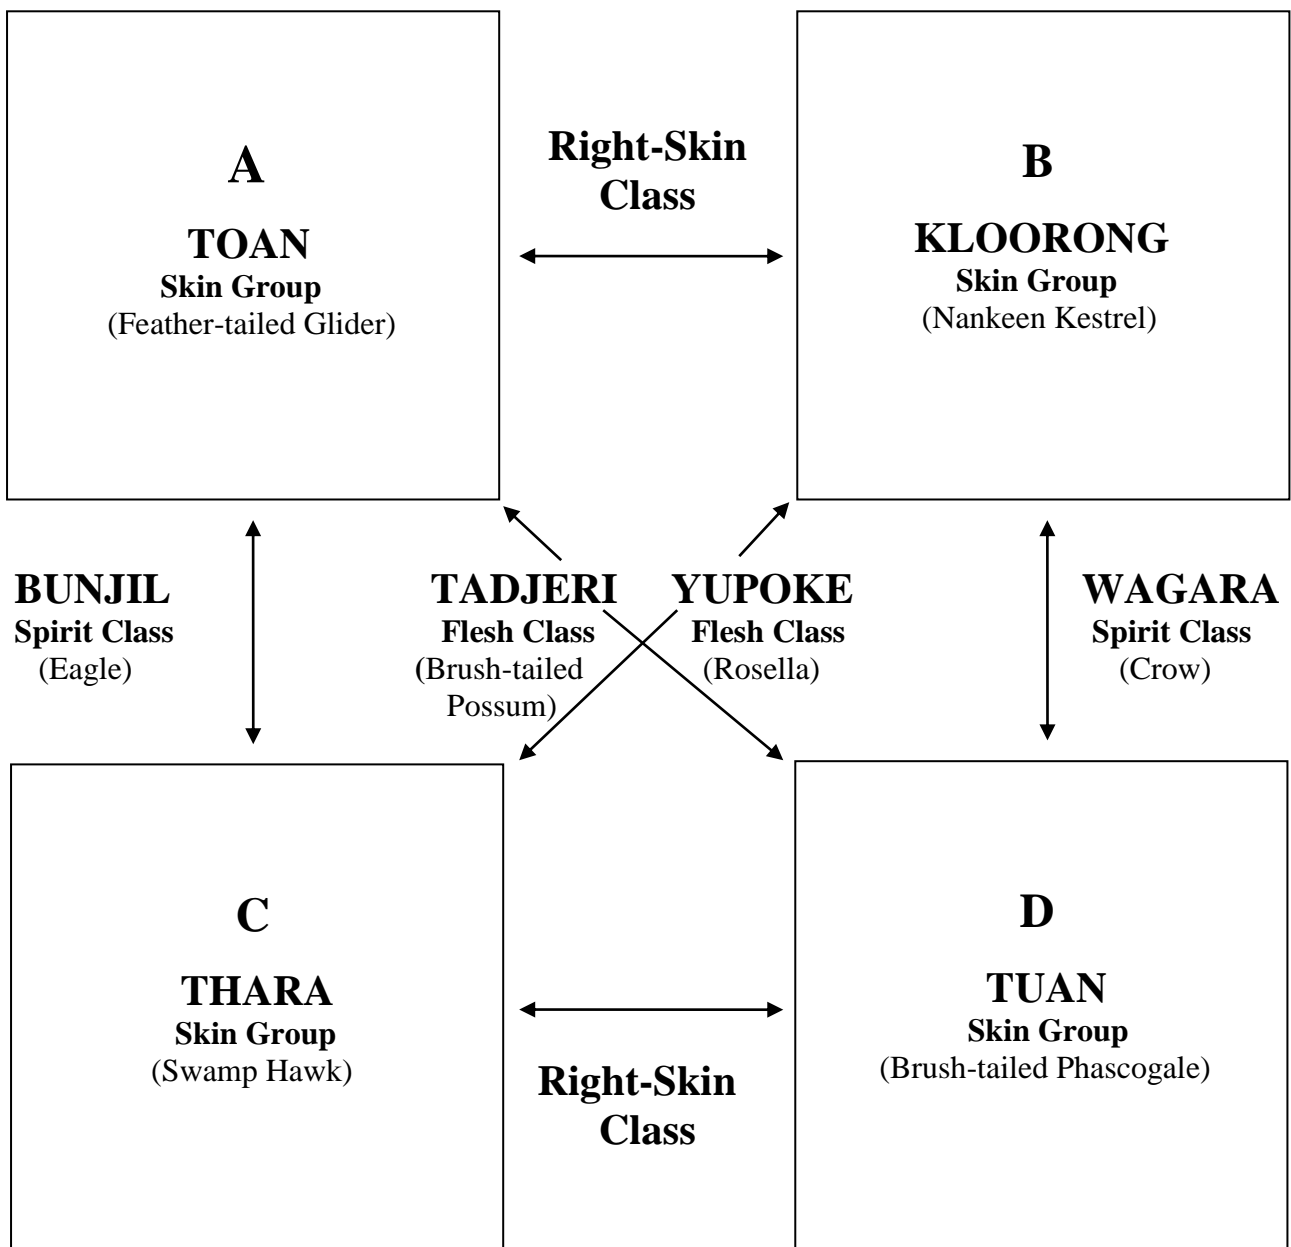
A

TOAN
Skin Group
(Feather-tailed Glider)

Right-Skin Class

B

KLOORONG
Skin Group
(Nankeen Kestrel)

BUNJIL
Spirit Class
(Eagle)

TADJERI
Flesh Class
(Brush-tailed Possum)

YUPOKE
Flesh Class
(Rosella)

WAGARA
Spirit Class
(Crow)

C

THARA
Skin Group
(Swamp Hawk)

Right-Skin Class

D

TUAN
Skin Group
(Brush-tailed Phascogale)